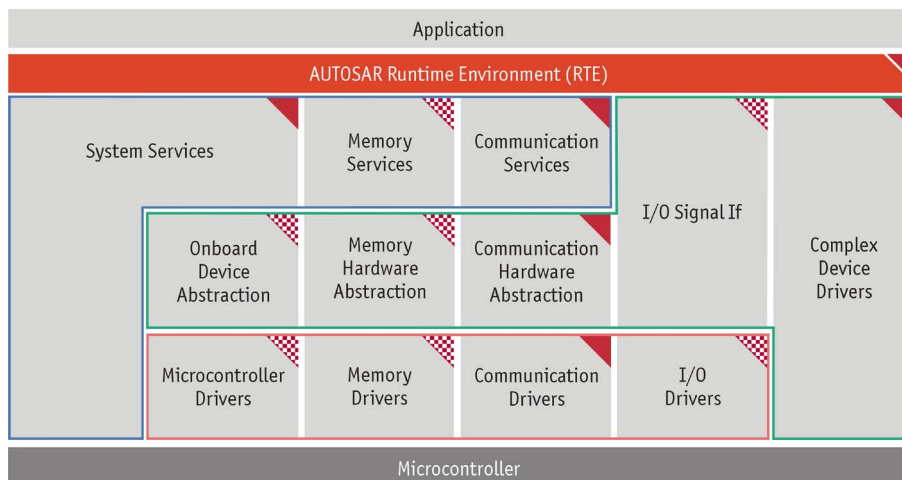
Application

AUTOSAR Runtime Environment (RTE)

System Services

Memory Services

Communication Services

I/O Signal If

Complex Device Drivers

Onboard Device Abstraction

Memory Hardware Abstraction

Communication Hardware Abstraction

Microcontroller Drivers

Memory Drivers

Communication Drivers

I/O Drivers

Microcontroller